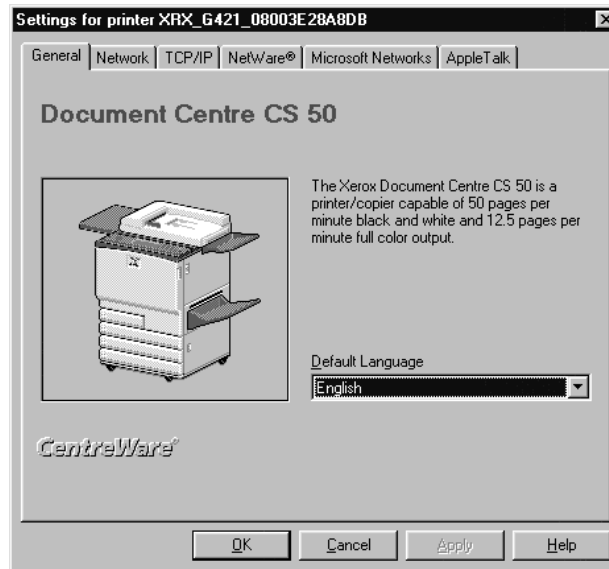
Settings for printer XRX_G421_08003E28A8DB

General | Network | TCP/IP | NetWare® | Microsoft Networks | AppleTalk

Document Centre CS 50

The Xerox Document Centre CS 50 is a printer/copier capable of 50 pages per minute black and white and 12.5 pages per minute full color output.

Default Language

English

CentreWare®

OK | Cancel | Apply | Help